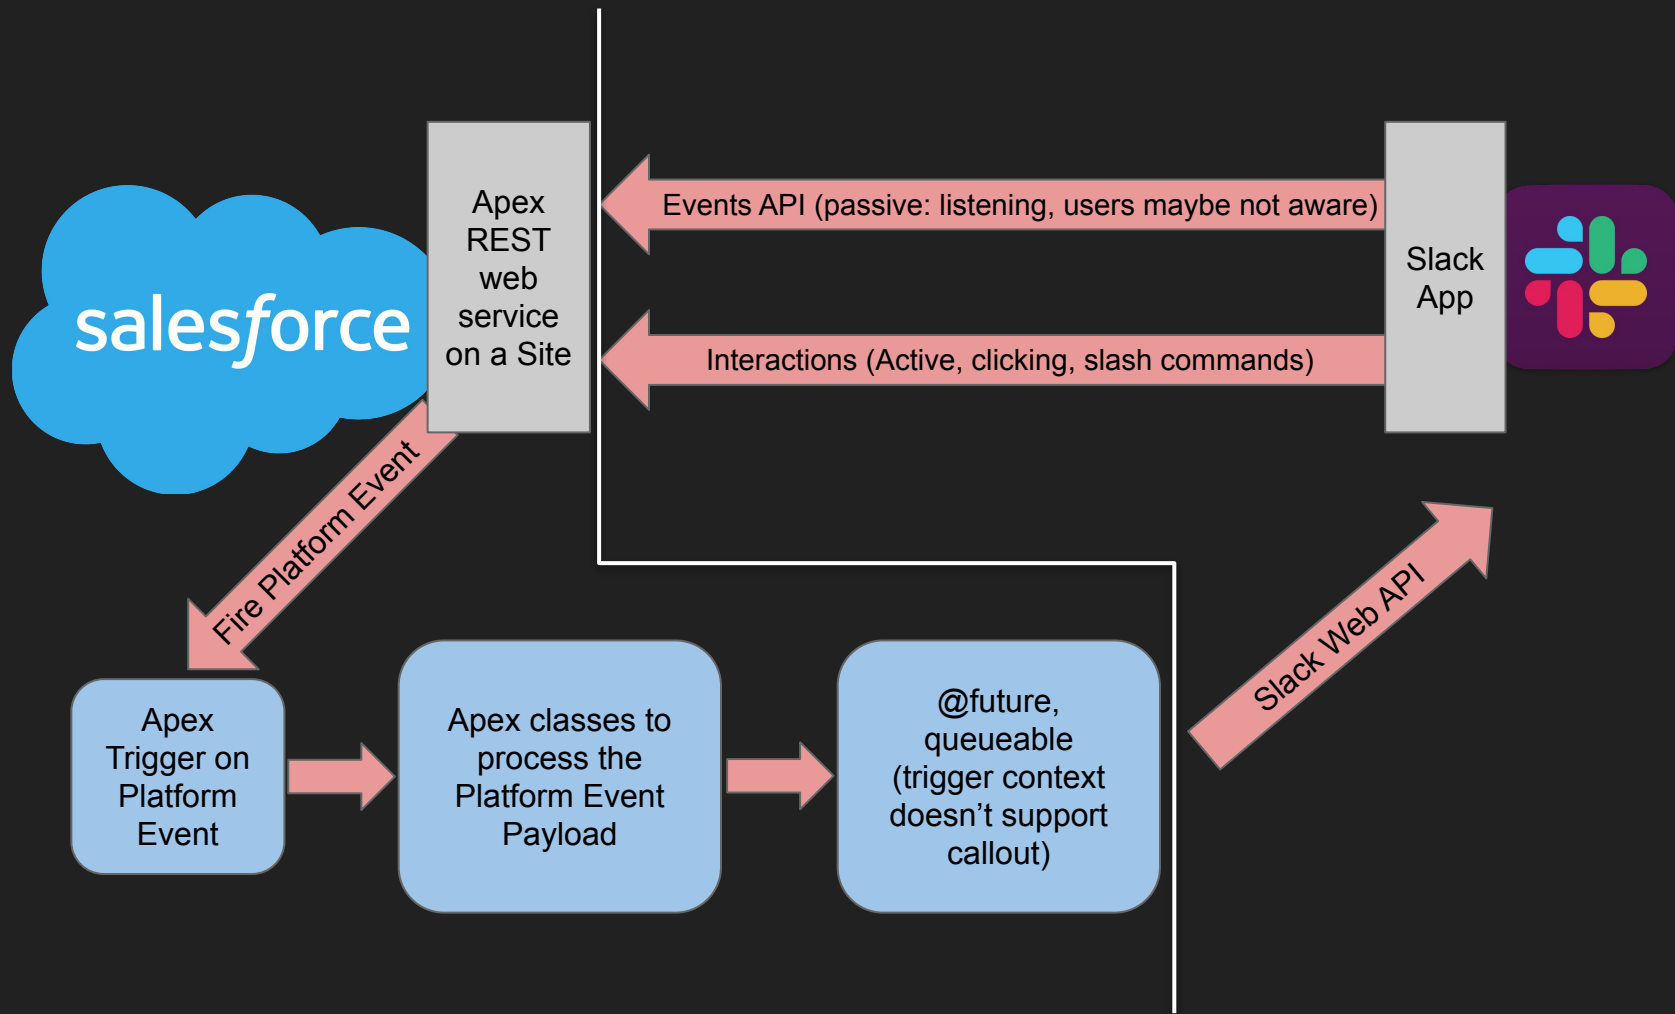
salesforce

Apex REST web service on a Site

Events API (passive: listening, users maybe not aware)

Interactions (Active, clicking, slash commands)

Slack App

Fire Platform Event

Apex Trigger on Platform Event

Apex classes to process the Platform Event Payload

@future, queueable (trigger context doesn’t support callout)

Slack Web API